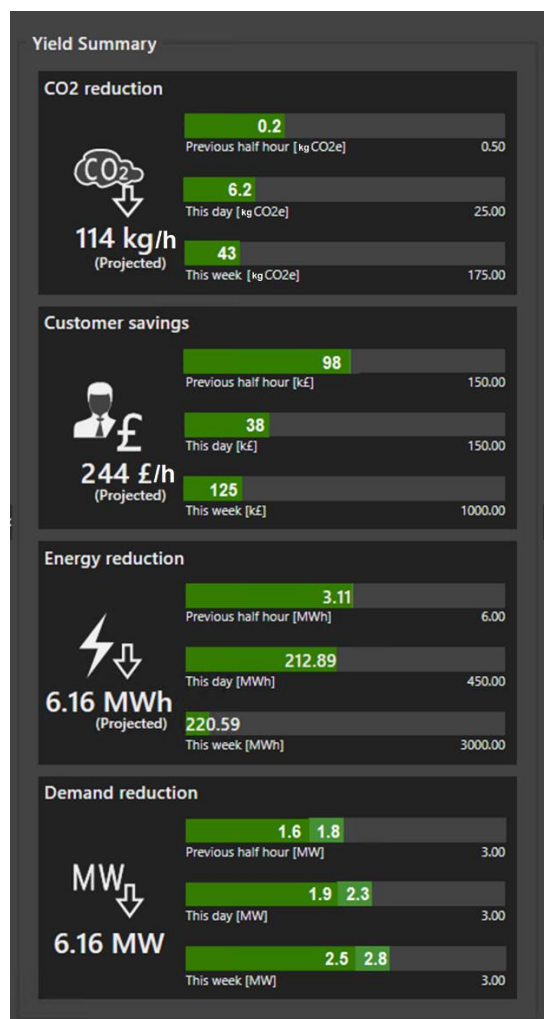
Yield Summary

CO2 reduction

$CO_2$

114 kg/h
(Projected)

0.2
Previous half hour [kg CO2e] 0.50

6.2
This day [kg CO2e] 25.00

43
This week [kg CO2e] 175.00

Customer savings

£

244 £/h
(Projected)

98
Previous half hour [k£] 150.00

38
This day [k£] 150.00

125
This week [k£] 1000.00

Energy reduction

6.16 MWh
(Projected)

3.11
Previous half hour [MWh] 6.00

212.89
This day [MWh] 450.00

220.59
This week [MWh] 3000.00

Demand reduction

MW

6.16 MW

1.6 1.8
Previous half hour [MW] 3.00

1.9 2.3
This day [MW] 3.00

2.5 2.8
This week [MW] 3.00